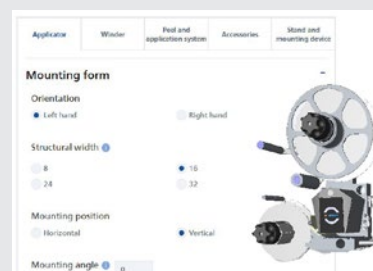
Applicator | Winder | Peel and application system | Accessories | Stand and mounting device

Mounting form

Orientation

Left hand

Right hand

Structural width

8

16

24

32

Mounting position

Horizontal

Vertical

Mounting angle

0